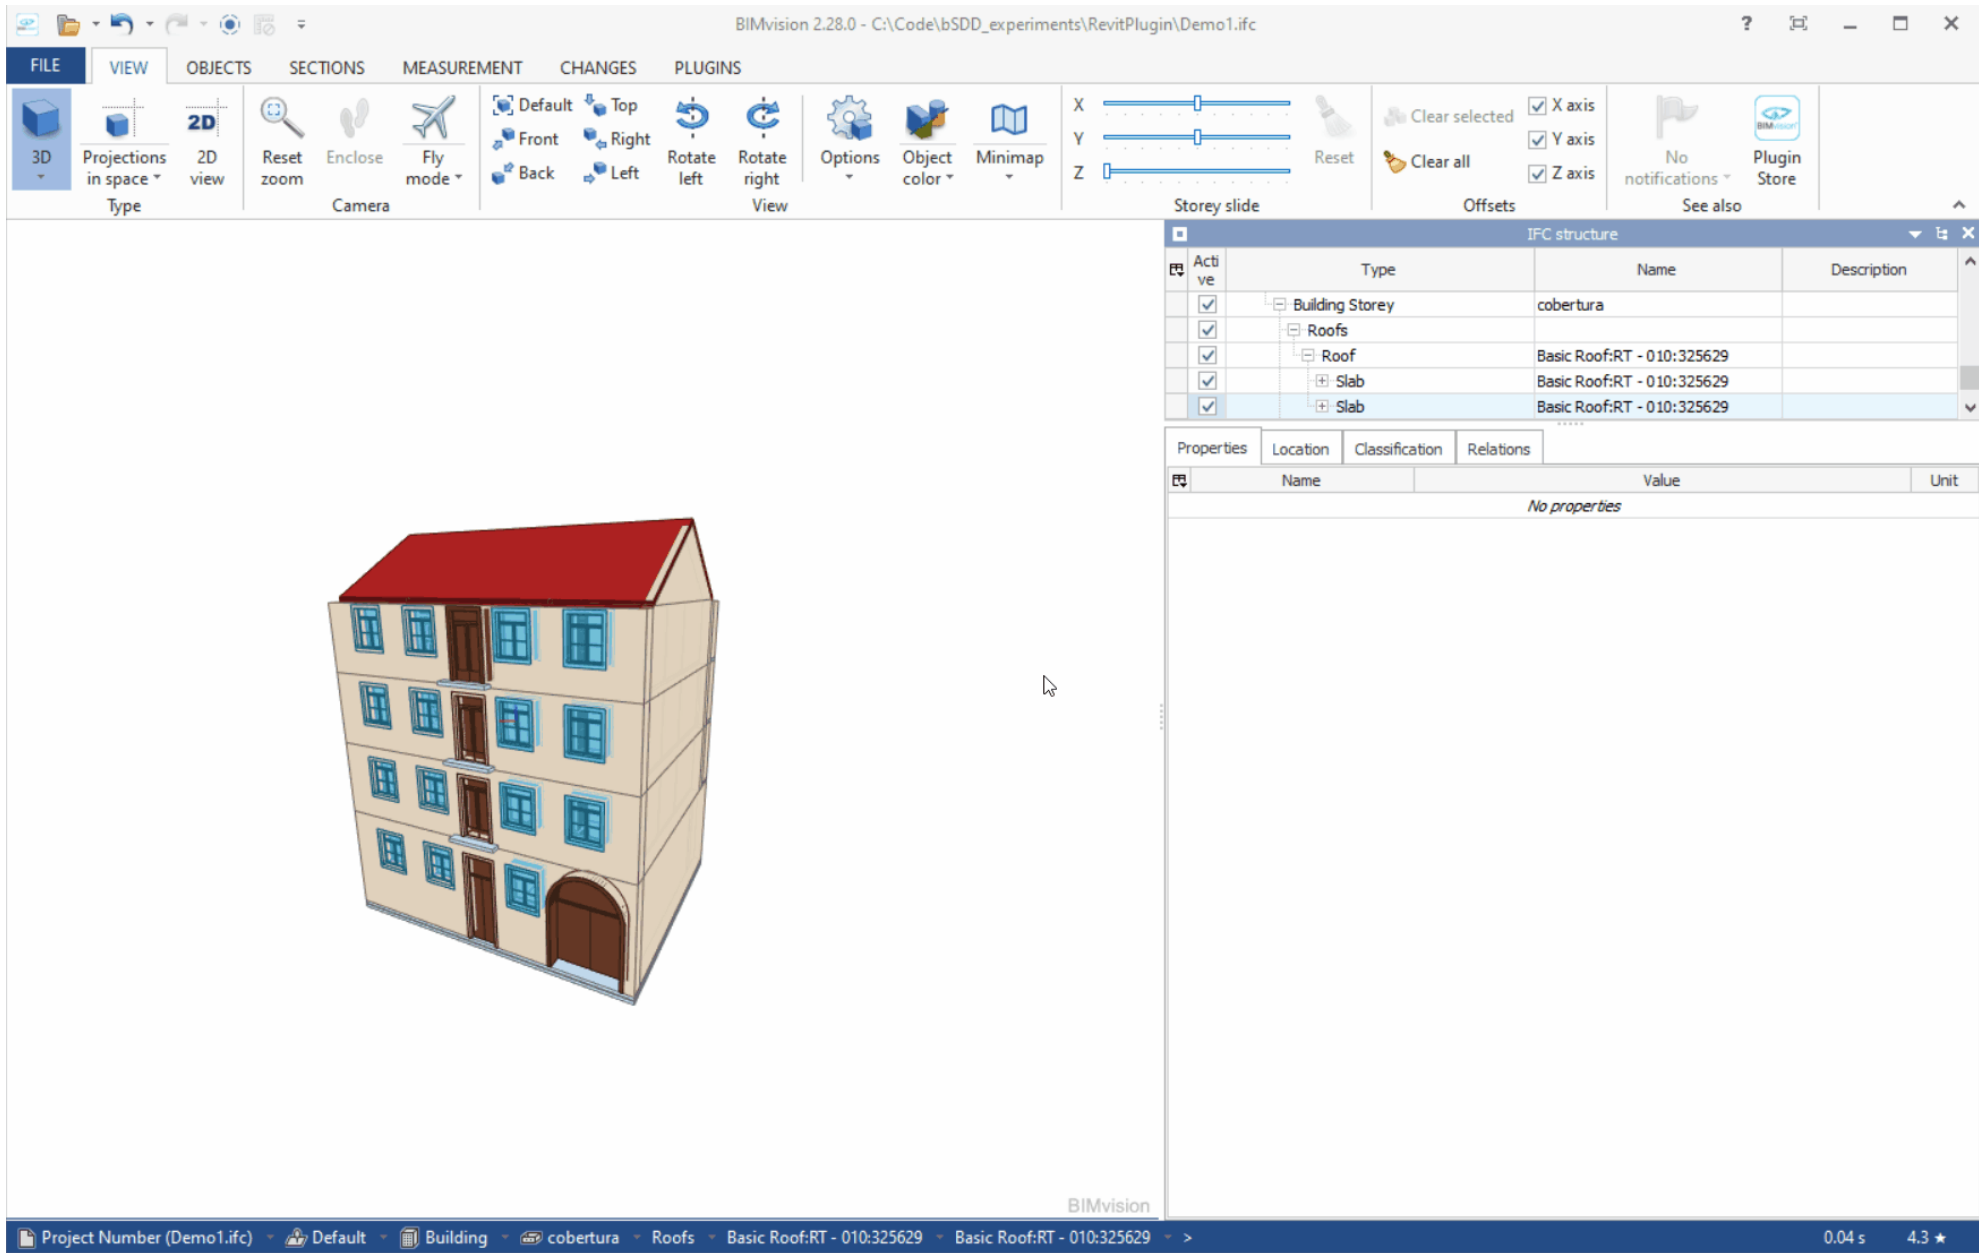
BIMvision 2.28.0 - C:\Code\bSDD_experiments\RevitPlugin\Demo1.ifc

FILE VIEW OBJECTS SECTIONS MEASUREMENT CHANGES PLUGINS

3D
Projections in space
2D view
Type
Reset zoom
Enclose
Fly mode
Camera
Default
Top
Front
Right
Back
Left
Rotate left
Rotate right
View
Options
Object color
Minimap
X
Y
Z
Reset
Storey slide
Clear selected
Clear all
X axis
Y axis
Z axis
Offsets
No notifications
Plugin Store
See also

IFC structure

| Active | Type | Name | Description |
|---|---|---|---|
| ✓ | Building Storey | cobertura | |
| ✓ | Roofs | | |
| ✓ | Roof | Basic Roof:RT - 010:325629 | |
| ✓ | Slab | Basic Roof:RT - 010:325629 | |
| ✓ | Slab | Basic Roof:RT - 010:325629 | |

Properties Location Classification Relations

| Name | Value | Unit |
|---|---|---|
| | No properties | |

BIMvision

Project Number (Demo1.ifc) Default Building cobertura Roofs Basic Roof:RT - 010:325629 Basic Roof:RT - 010:325629 > 0.04 s 4.3 ★